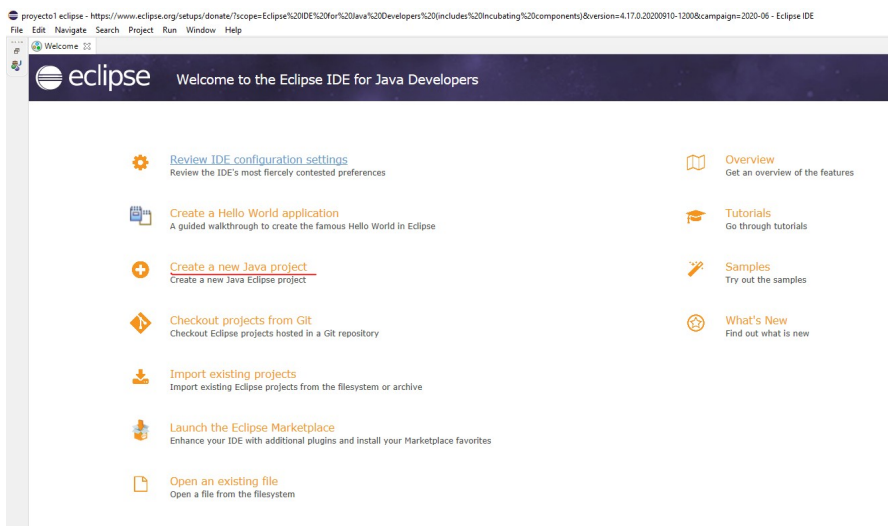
proyecto1 eclipse - https://www.eclipse.org/setups/donate/?scope=Eclipse%20IDE%20for%20Java%20Developers%20(includes%20Incubating%20components)&version=4.17.0.20200910-1200&campaign=2020-06 - Eclipse IDE

File Edit Navigate Search Project Run Window Help

Welcome

eclipse

Welcome to the Eclipse IDE for Java Developers

Review IDE configuration settings
Review the IDE's most fiercely contested preferences

Create a Hello World application
A guided walkthrough to create the famous Hello World in Eclipse

Create a new Java project
Create a new Java Eclipse project

Checkout projects from Git
Checkout Eclipse projects hosted in a Git repository

Import existing projects
Import existing Eclipse projects from the filesystem or archive

Launch the Eclipse Marketplace
Enhance your IDE with additional plugins and install your Marketplace favorites

Open an existing file
Open a file from the filesystem

Overview
Get an overview of the features

Tutorials
Go through tutorials

Samples
Try out the samples

What's New
Find out what is new